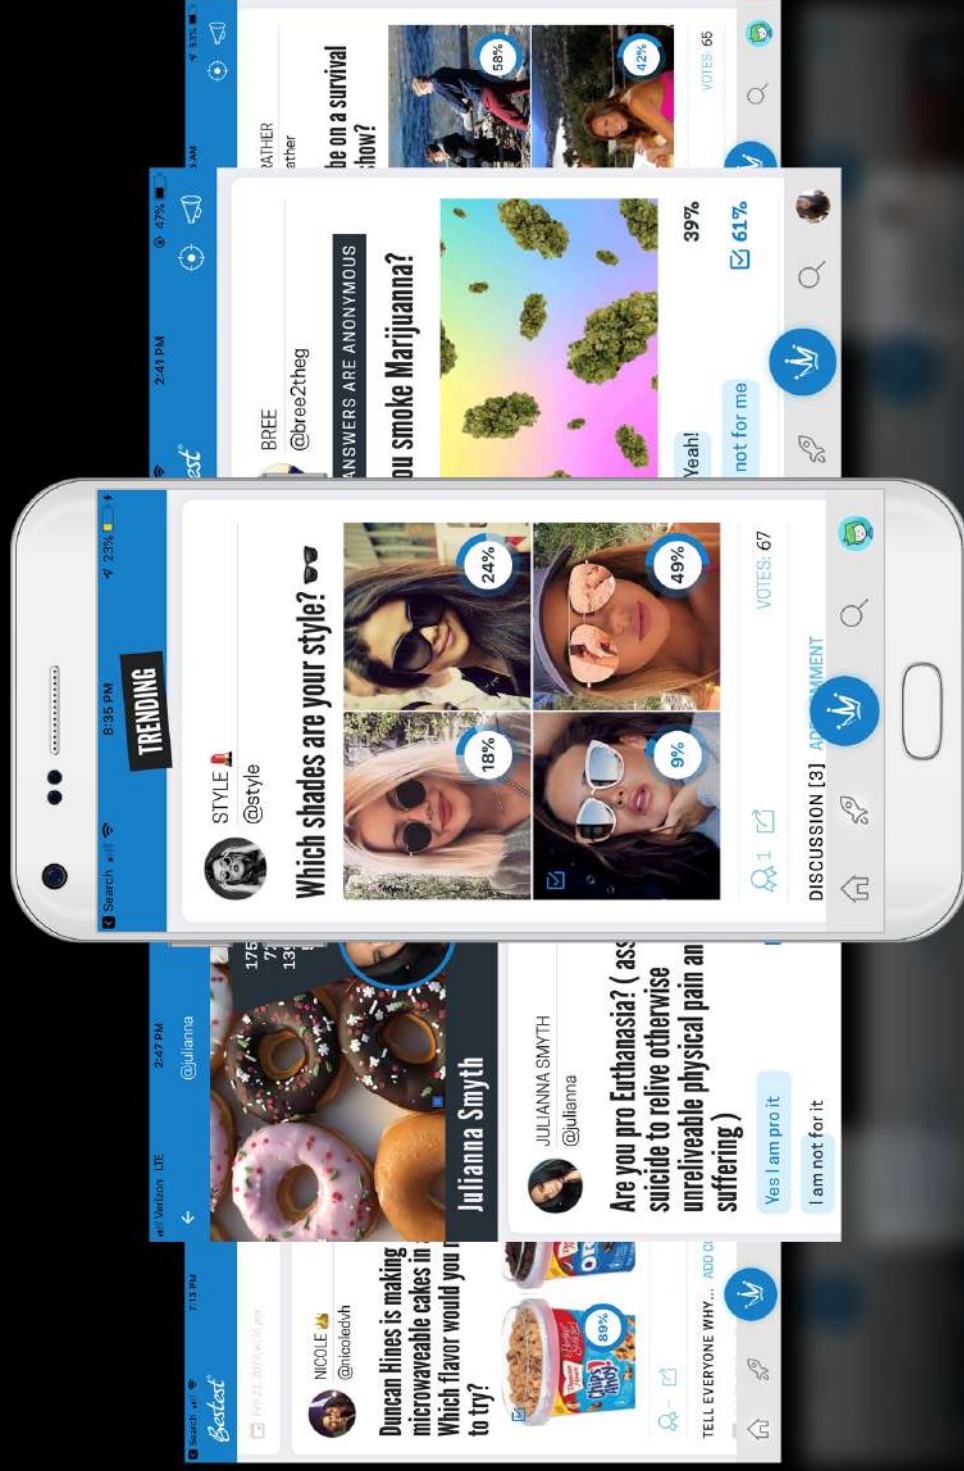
Search 8:35 PM 23%
TRENDING
STYLE
@style
Which shades are your style?
18%
24%
9%
49%
1
VOTES: 67
DISCUSSION [3] ADD COMMENT

BREE
@bree2theg
ANSWERS ARE ANONYMOUS
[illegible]ou smoke Marijuanna?
39%
61%
Yeah!
not for me
2:41 PM 47%

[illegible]ATHER
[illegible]ather
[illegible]be on a survival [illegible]how?
58%
42%
VOTES: 65

Verizon LTE 2:47 PM
@julianna
175
Julianna Smyth
JULIANNA SMYTH
@julianna
Are you pro Euthanasia? ( ass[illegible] suicide to relive otherwise unrelieveable physical pain an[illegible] suffering )
Yes I am pro it
I am not for it

Search 7:13 PM
Bestest
NICOLE
@nicoledvh
Duncan Hines is making microwaveable cakes in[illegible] Which flavor would you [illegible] to try?
89%
TELL EVERYONE WHY... ADD C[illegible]